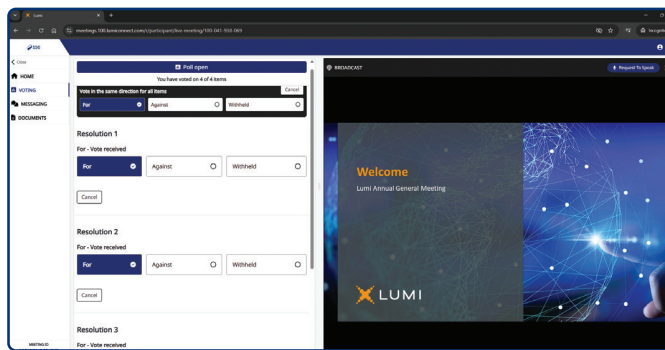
Lumi

meetings.100.lumiconnect.com/c/participant/live-meeting/100-041-930-069

Incognito

Close
HOME
VOTING
MESSAGING
DOCUMENTS

MEETING ID

Poll open
You have voted on 4 of 4 items
Vote in the same direction for all items
Cancel
For
Against
Withheld

Resolution 1
For - Vote received
For
Against
Withheld
Cancel

Resolution 2
For - Vote received
For
Against
Withheld
Cancel

Resolution 3
For - Vote received

BROADCAST
Request To Speak

Welcome
Lumi Annual General Meeting

LUMI